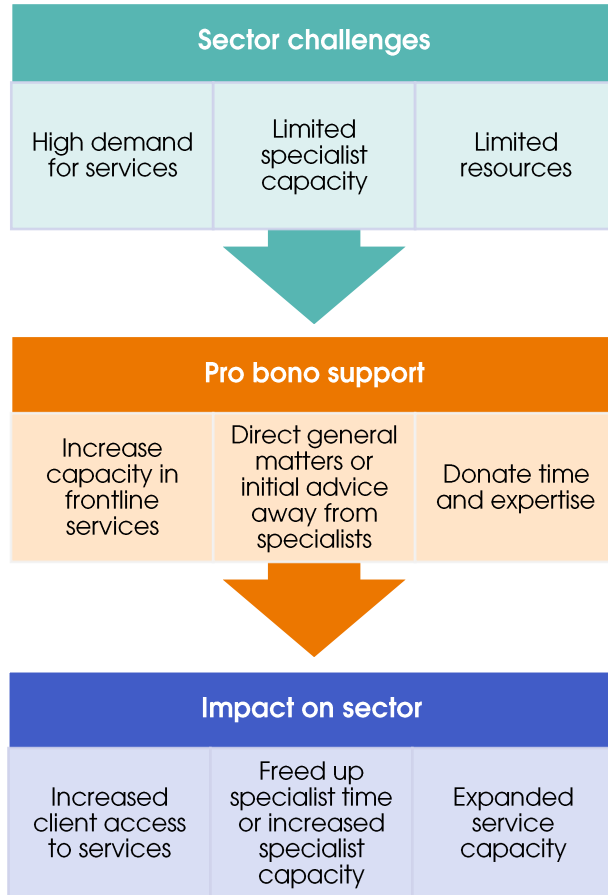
Sector challenges

| High demand for services | Limited specialist capacity | Limited resources |
|---|---|---|

Pro bono support

| Increase capacity in frontline services | Direct general matters or initial advice away from specialists | Donate time and expertise |
|---|---|---|

Impact on sector

| Increased client access to services | Freed up specialist time or increased specialist capacity | Expanded service capacity |
|---|---|---|